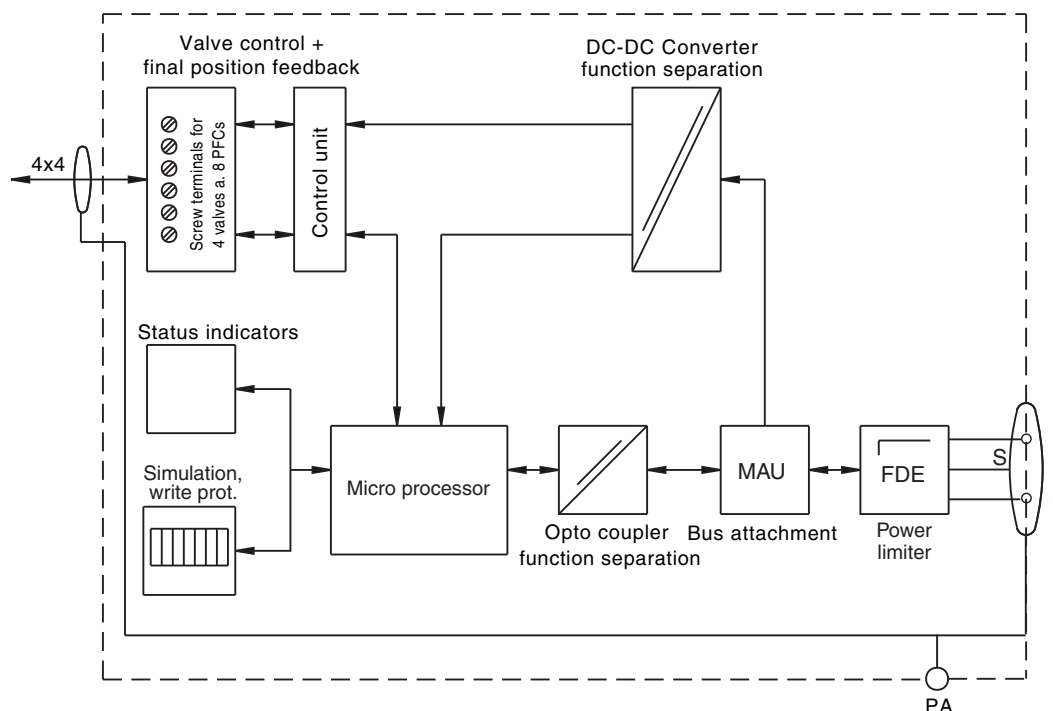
Valve control + final position feedback

DC-DC Converter function separation

4x4

Screw terminals for 4 valves a. 8 PFCs

Control unit

Status indicators

Simulation, write prot.

Micro processor

Opto coupler function separation

MAU

Bus attachment

FDE

Power limiter

S

PA